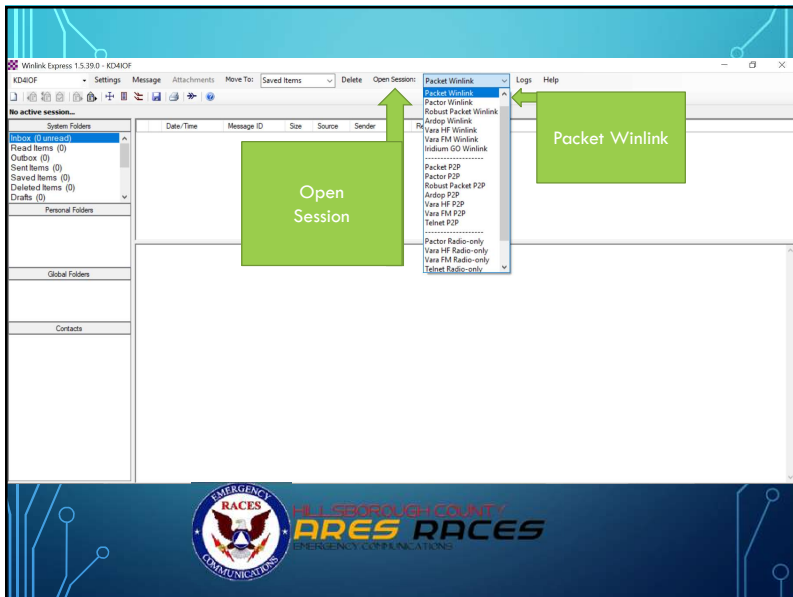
Winlink Express 1.5.39.0 - KD4IOF

KD4IOF Settings Message Attachments Move To: Saved Items Delete Open Session: Packet Winlink Logs Help

No active session...

System Folders

Inbox (0 unread)
Read Items (0)
Outbox (0)
Sent Items (0)
Saved Items (0)
Deleted Items (0)
Drafts (0)

Personal Folders

Global Folders

Contacts

| Date/Time | Message ID | Size | Source | Sender | Re |
|---|---|---|---|---|---|

Packet Winlink
Pactor Winlink
Robust Packet Winlink
Ardop Winlink
Vara HF Winlink
Vara FM Winlink
Iridium GO Winlink
-------------------
Packet P2P
Pactor P2P
Robust Packet P2P
Ardop P2P
Vara HF P2P
Vara FM P2P
Telnet P2P
-------------------
Pactor Radio-only
Vara HF Radio-only
Vara FM Radio-only
Telnet Radio-only

Open Session

Packet Winlink

EMERGENCY RACES COMMUNICATIONS

HILLSBOROUGH COUNTY
ARES RACES
EMERGENCY COMMUNICATIONS